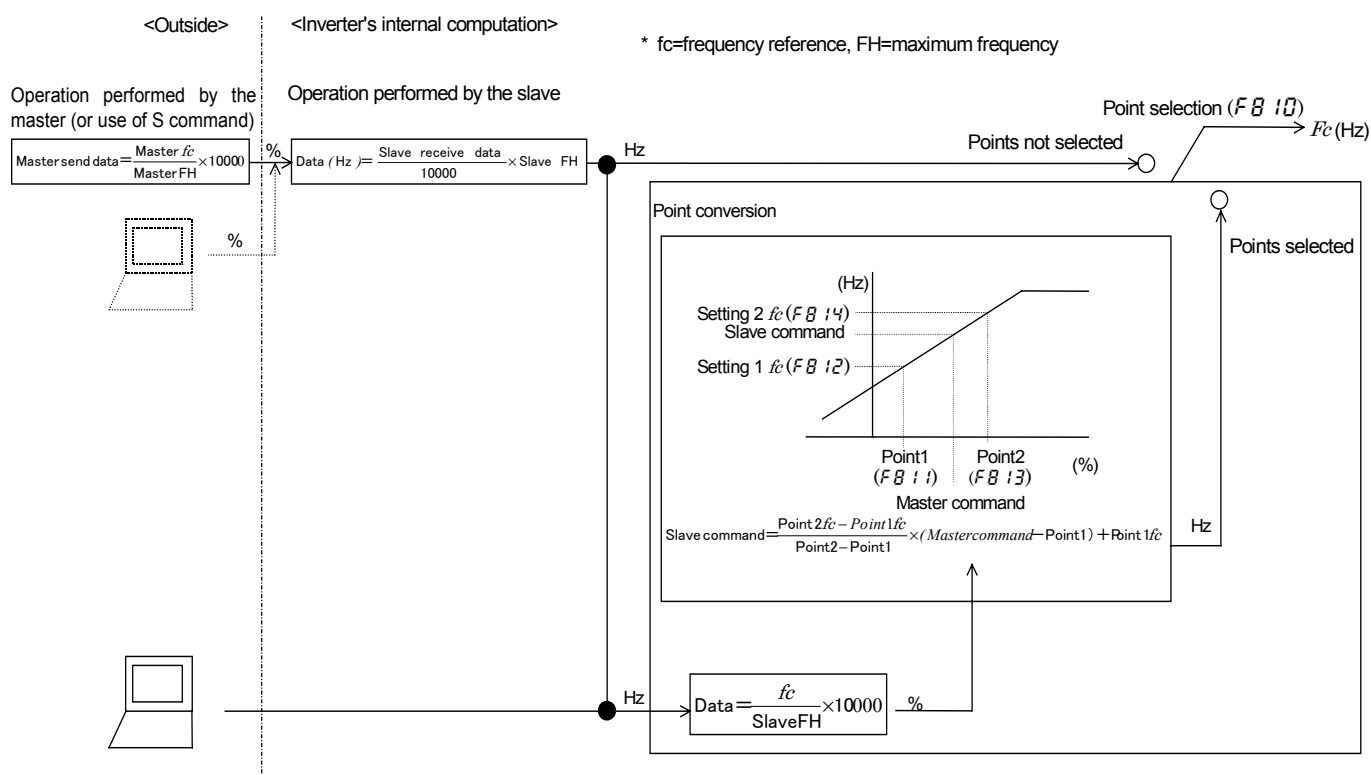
<Outside>

<Inverter's internal computation>

* fc=frequency reference, FH=maximum frequency

Operation performed by the master (or use of S command)

Operation performed by the slave

$\text{Master send data} = \frac{\text{Master } fc}{\text{Master FH}} \times 10000$

%

$\text{Data (Hz)} = \frac{\text{Slave receive data}}{10000} \times \text{Slave FH}$

Hz

%

Point selection (F810)

$Fc$ (Hz)

Points not selected

Point conversion

Points selected

(Hz)

Setting 2 $fc$ (F814)

Slave command

Setting 1 $fc$ (F812)

Point1 (F811)

Point2 (F813)

(%)

Master command

$\text{Slave command} = \frac{\text{Point2}fc - \text{Point1}fc}{\text{Point2} - \text{Point1}} \times (\text{Mastercommand} - \text{Point1}) + \text{Point1}fc$

Hz

Hz

$\text{Data} = \frac{fc}{\text{SlaveFH}} \times 10000$

%